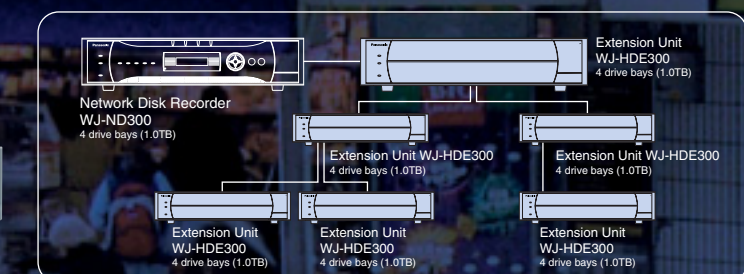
Network Disk Recorder
WJ-ND300
4 drive bays (1.0TB)

Extension Unit
WJ-HDE300
4 drive bays (1.0TB)

Extension Unit WJ-HDE300
4 drive bays (1.0TB)

Extension Unit WJ-HDE300
4 drive bays (1.0TB)

Extension Unit
WJ-HDE300
4 drive bays (1.0TB)

Extension Unit
WJ-HDE300
4 drive bays (1.0TB)

Extension Unit
WJ-HDE300
4 drive bays (1.0TB)